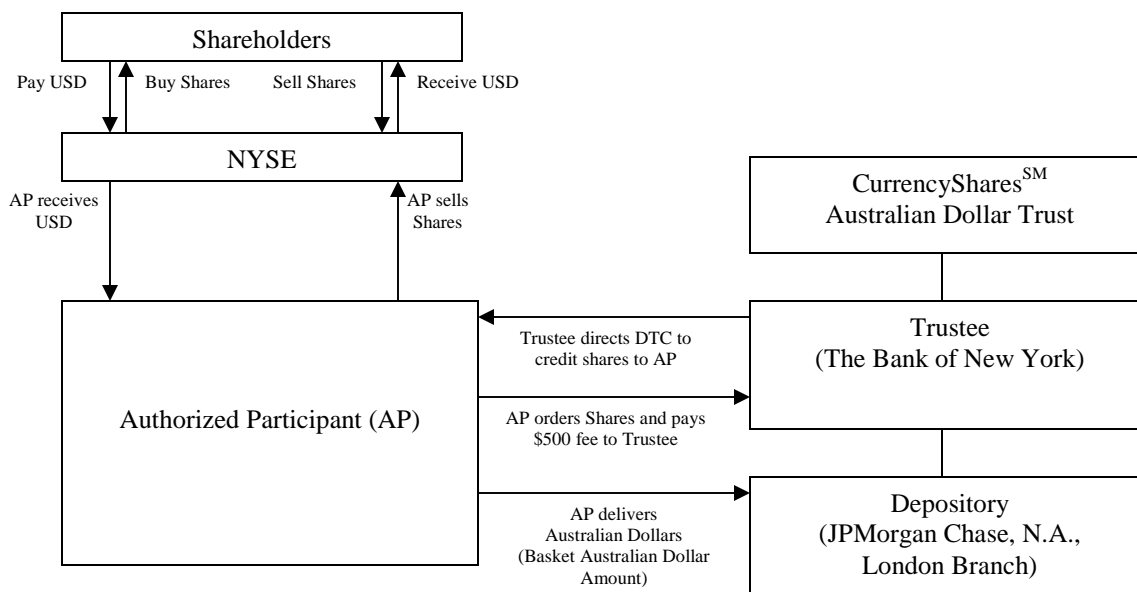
Shareholders

Pay USD

Buy Shares

Sell Shares

Receive USD

NYSE

AP receives USD

AP sells Shares

CurrencyShares$^{SM}$ Australian Dollar Trust

Authorized Participant (AP)

Trustee directs DTC to credit shares to AP

Trustee (The Bank of New York)

AP orders Shares and pays \$500 fee to Trustee

AP delivers Australian Dollars (Basket Australian Dollar Amount)

Depository (JPMorgan Chase, N.A., London Branch)